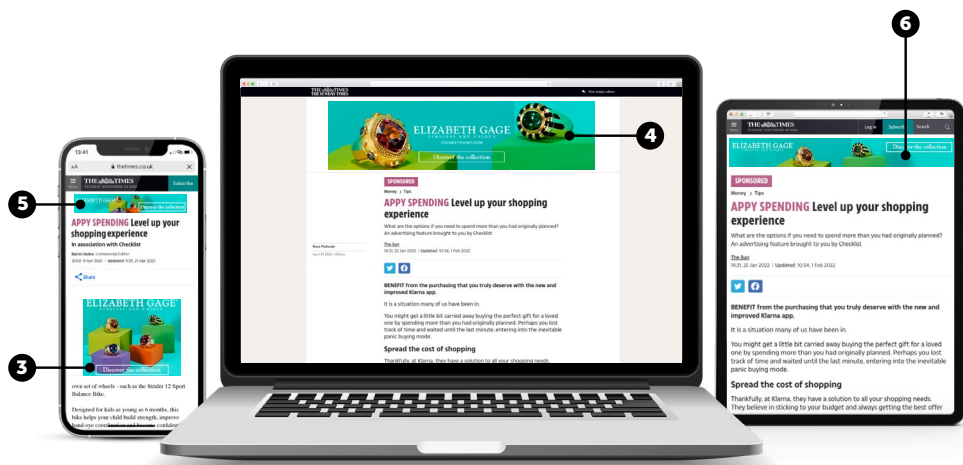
6

5

4

3

13:41

thetimes.co.uk

THE TIMES

Subscribe

ELIZABETH GAGE

Discover the collection

APPY SPENDING Level up your shopping experience

In association with Checklist

Share

ELIZABETH GAGE

Discover the collection

own set of wheels - such as the Strider 12 Sport Balance Bike.

Designed for kids as young as 6 months, this bike helps your child build strength, improve hand-eye coordination and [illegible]

THE TIMES
THE SUNDAY TIMES

ELIZABETH GAGE

Discover the collection

SPONSORED

Money | Tips

APPY SPENDING Level up your shopping experience

What are the options if you need to spend more than you had originally planned? An advertising feature brought to you by Checklist

The Sun
14:31, 25 Jan 2022 | Updated: 10:54, 1 Feb 2022

BENEFIT from the purchasing that you truly deserve with the new and improved Klarna app.

It is a situation many of us have been in.

You might get a little bit carried away buying the perfect gift for a loved one by spending more than you had originally planned. Perhaps you lost track of time and waited until the last minute, entering into the inevitable panic buying mode.

Spread the cost of shopping

Thankfully, at Klarna, they have a solution to all your shopping needs.

THE TIMES

Log in

Subscribe

Search

ELIZABETH GAGE

Discover the collection

SPONSORED

Money | Tips

APPY SPENDING Level up your shopping experience

What are the options if you need to spend more than you had originally planned? An advertising feature brought to you by Checklist

The Sun
14:31, 25 Jan 2022 | Updated: 10:54, 1 Feb 2022

BENEFIT from the purchasing that you truly deserve with the new and improved Klarna app.

It is a situation many of us have been in.

You might get a little bit carried away buying the perfect gift for a loved one by spending more than you had originally planned. Perhaps you lost track of time and waited until the last minute, entering into the inevitable panic buying mode.

Spread the cost of shopping

Thankfully, at Klarna, they have a solution to all your shopping needs. They believe in sticking to your budget and always getting the best offer